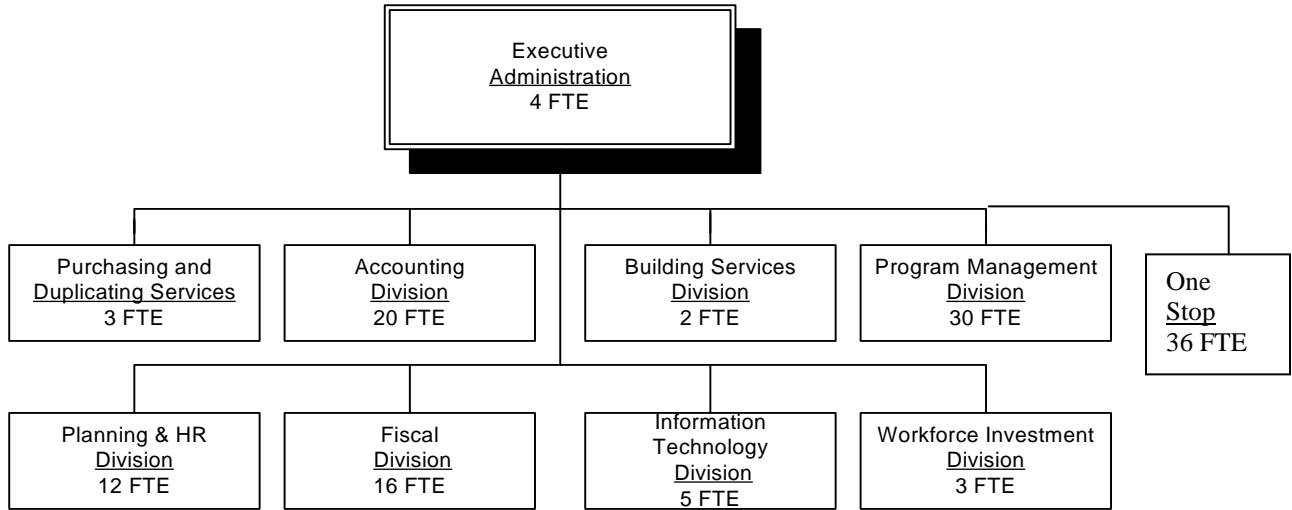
Executive
Administration
4 FTE

Purchasing and
Duplicating Services
3 FTE

Accounting
Division
20 FTE

Building Services
Division
2 FTE

Program Management
Division
30 FTE

One
Stop
36 FTE

Planning & HR
Division
12 FTE

Fiscal
Division
16 FTE

Information
Technology
Division
5 FTE

Workforce Investment
Division
3 FTE